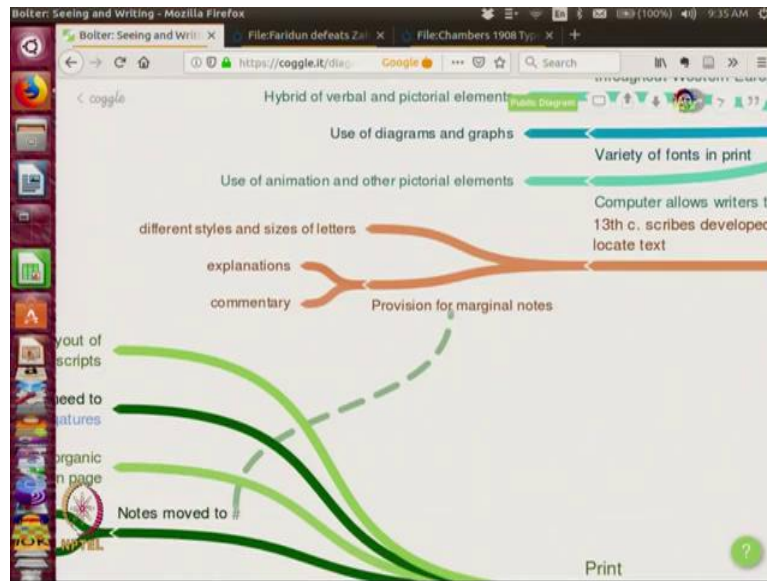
Bolter: Seeing and Writing - Mozilla Firefox
(100%) 9:35 AM
Bolter: Seeing and Writ ×
File:Faridun defeats Zal ×
File:Chambers 1908 Typ ×
+
https://coggle.it/diag
Google
Search
< coggle
Hybrid of verbal and pictorial elements
Public Diagram
throughout Western Euro
Use of diagrams and graphs
Variety of fonts in print
Use of animation and other pictorial elements
Computer allows writers t
13th c. scribes developed
locate text
different styles and sizes of letters
explanations
commentary
Provision for marginal notes
yout of
scripts
need to
atures
organic
n page
Notes moved to #
Print
?